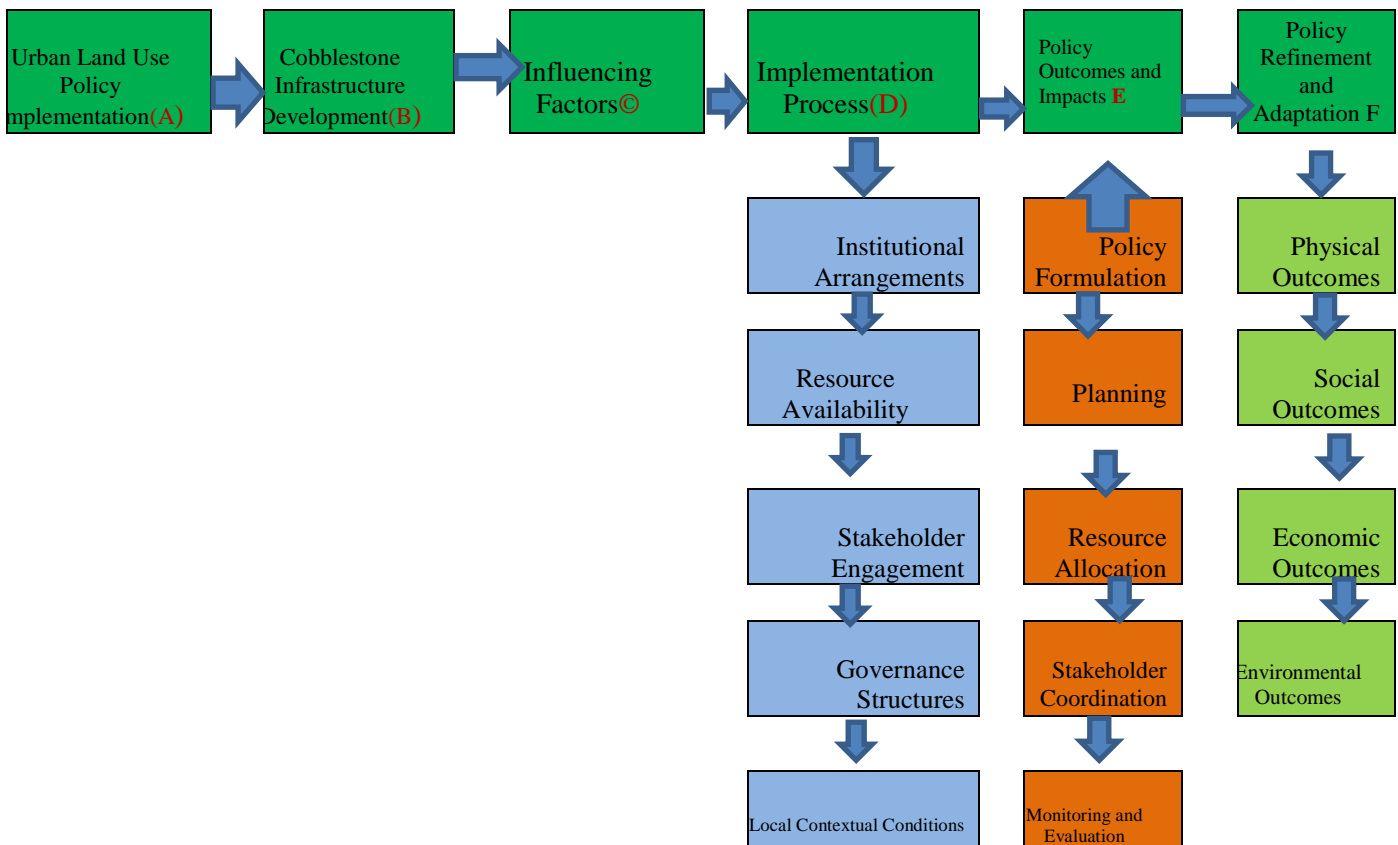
Urban Land Use Policy mplementation(A)

Cobblestone Infrastructure Development(B)

Influencing Factors©

Implementation Process(D)

Policy Outcomes and Impacts E

Policy Refinement and Adaptation F

Institutional Arrangements

Resource Availability

Stakeholder Engagement

Governance Structures

Local Contextual Conditions

Policy Formulation

Planning

Resource Allocation

Stakeholder Coordination

Monitoring and Evaluation

Physical Outcomes

Social Outcomes

Economic Outcomes

Environmental Outcomes